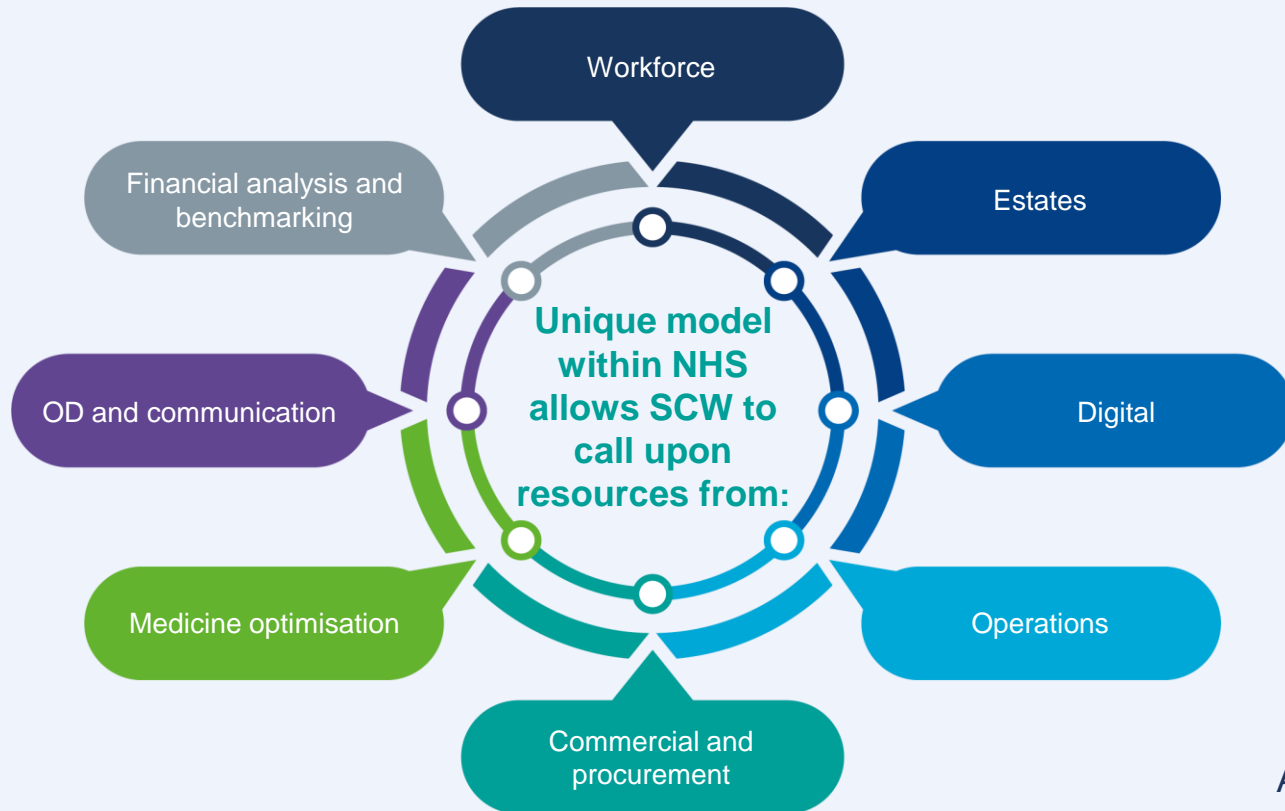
Unique model within NHS allows SCW to call upon resources from:

Workforce

Estates

Digital

Operations

Commercial and procurement

Medicine optimisation

OD and communication

Financial analysis and benchmarking

A